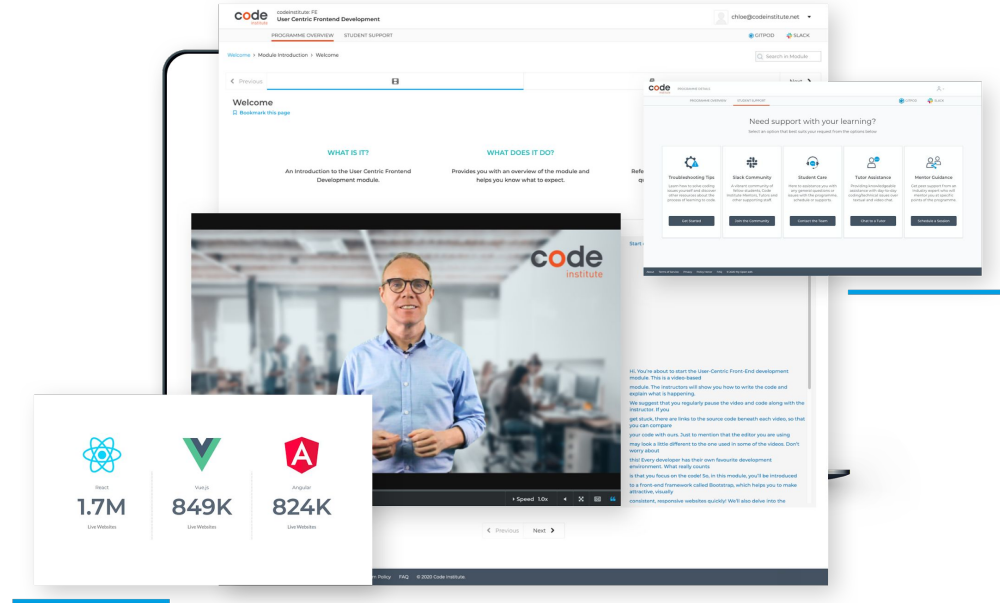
code institute

codeinstitute: FE
User Centric Frontend Development

chloe@codeinstitute.net

PROGRAMME OVERVIEW STUDENT SUPPORT

GITPOD SLACK

Welcome > Module Introduction > Welcome

Search in Module

< Previous

Next >

Welcome
Bookmark this page

WHAT IS IT?
An Introduction to the User Centric Frontend Development module.

WHAT DOES IT DO?
Provides you with an overview of the module and helps you know what to expect.

Refe
qu

Start

code institute

PROGRAMME DETAILS

PROGRAMME OVERVIEW STUDENT SUPPORT

GITPOD SLACK

Need support with your learning?
Select an option that best suits your request from the options below

Troubleshooting Tips
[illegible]
Get Started

Slack Community
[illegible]
Join the Community

Student Care
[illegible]
Contact the Team

Tutor Assistance
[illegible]
Chat to a Tutor

Mentor Guidance
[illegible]
Schedule a Session

code institute

Hi. You're about to start the User-Centric Front-End development module. This is a video-based

module. The instructors will show you how to write the code and explain what is happening.

We suggest that you regularly pause the video and code along with the instructor. If you

get stuck, there are links to the source code beneath each video, so that you can compare

your code with ours. Just to mention that the editor you are using

may look a little different to the one used in some of the videos. Don't worry about

this! Every developer has their own favourite development environment. What really counts

is that you focus on the code! So, in this module, you'll be introduced

to a front-end framework called Bootstrap, which helps you to make attractive, visually

consistent, responsive websites quickly! We'll also delve into the

Speed 1.0x

React
1.7M
Live Websites

Vue.js
849K
Live Websites

Angular
824K
Live Websites

< Previous Next >

m Policy | FAQ | © 2020 Code Institute.